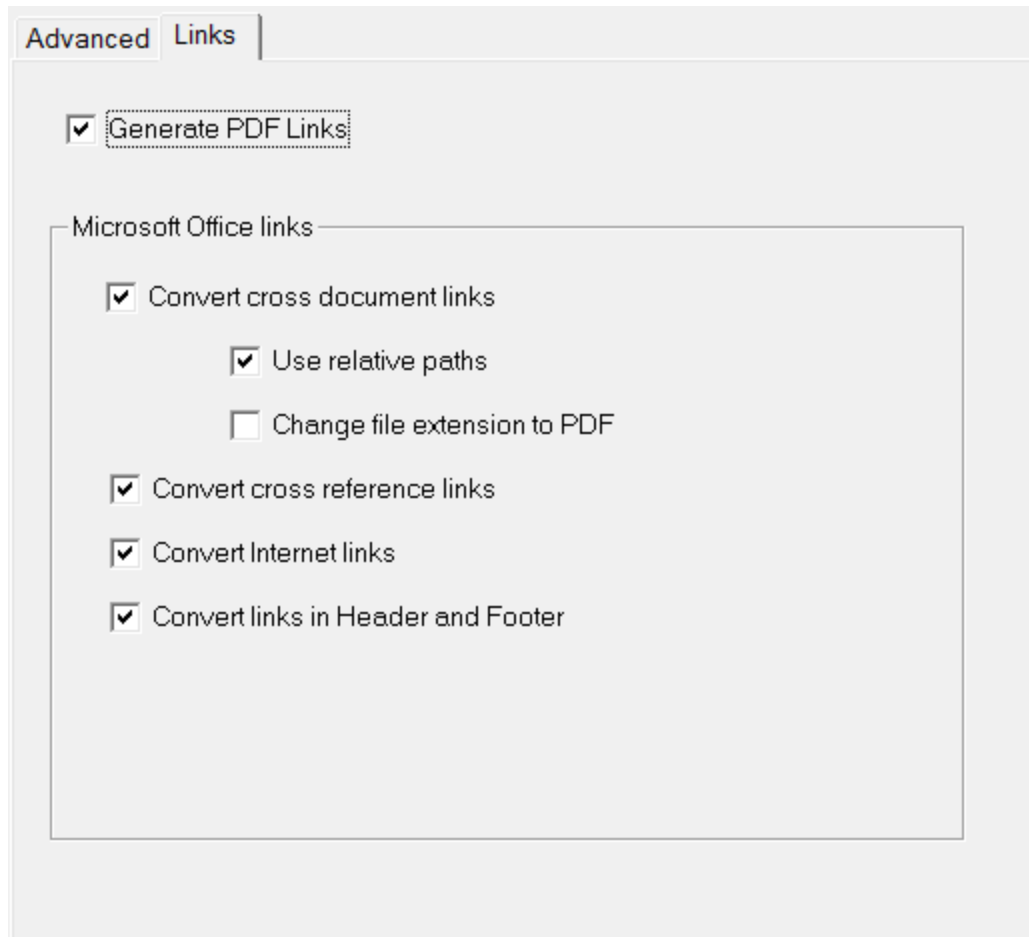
Advanced Links

Generate PDF Links

Microsoft Office links

Convert cross document links

Use relative paths

Change file extension to PDF

Convert cross reference links

Convert Internet links

Convert links in Header and Footer